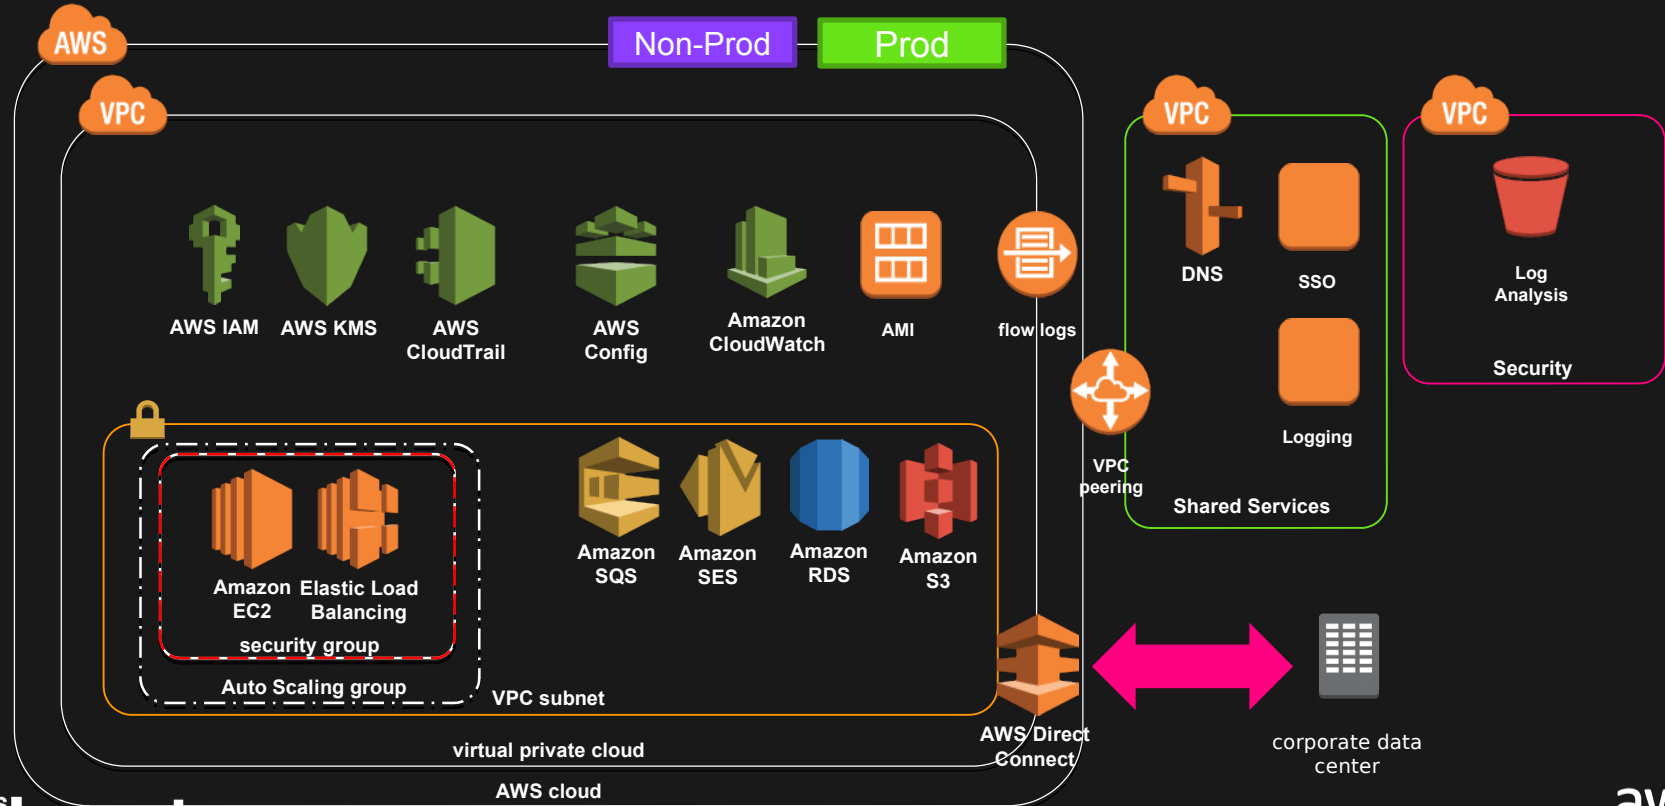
AWS

Non-Prod

Prod

VPC

AWS IAM

AWS KMS

AWS CloudTrail

AWS Config

Amazon CloudWatch

AMI

flow logs

Amazon EC2

Elastic Load Balancing

security group

Auto Scaling group

Amazon SQS

Amazon SES

Amazon RDS

Amazon S3

VPC subnet

virtual private cloud

AWS cloud

VPC peering

AWS Direct Connect

VPC

DNS

SSO

Logging

Shared Services

VPC

Log Analysis

Security

corporate data center

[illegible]